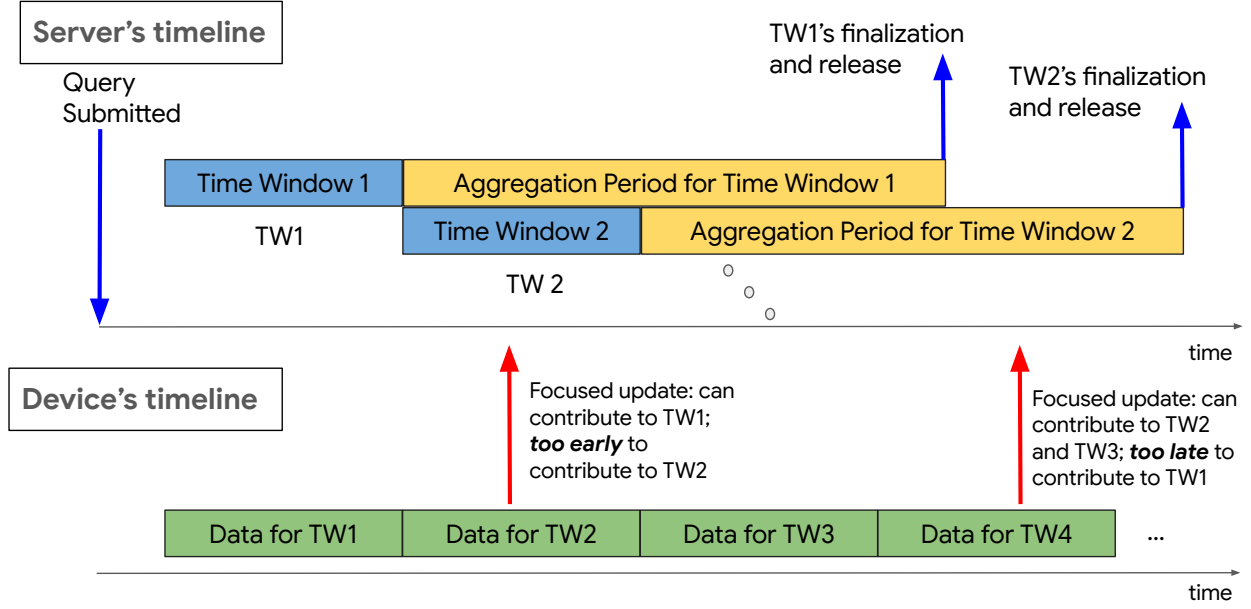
Server's timeline

Query Submitted

TW1's finalization and release

TW2's finalization and release

Time Window 1

Aggregation Period for Time Window 1

TW1

Time Window 2

Aggregation Period for Time Window 2

TW 2

time

Device's timeline

Focused update: can contribute to TW1; ***too early*** to contribute to TW2

Focused update: can contribute to TW2 and TW3; ***too late*** to contribute to TW1

| Data for TW1 | Data for TW2 | Data for TW3 | Data for TW4 |
|---|---|---|---|

...

time